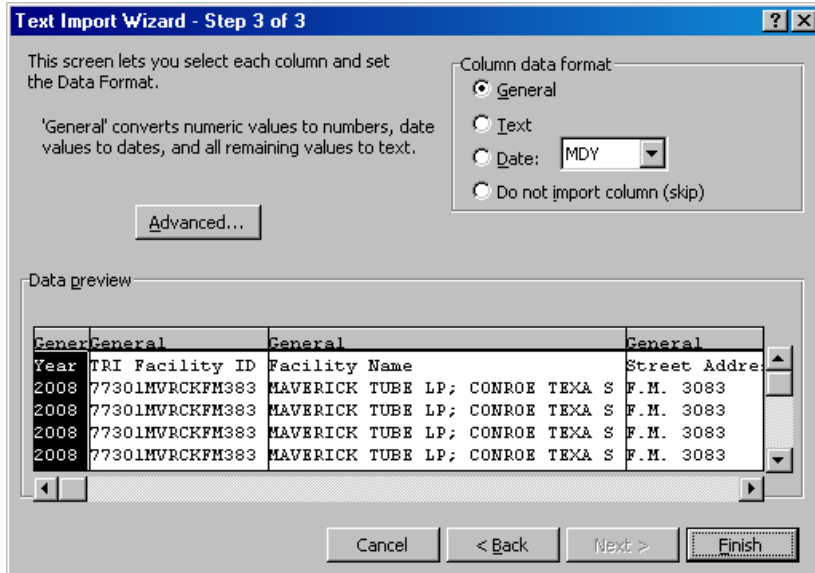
Text Import Wizard - Step 3 of 3

?

X

This screen lets you select each column and set the Data Format.

'General' converts numeric values to numbers, date values to dates, and all remaining values to text.

Advanced...

Column data format

General

Text

Date: MDY

Do not import column (skip)

Data preview

| Gener | General | General | General |
|---|---|---|---|
| Year | TRI Facility ID | Facility Name | Street Addre |
| 2008 | 77301MVRCKFM383 | MAVERICK TUBE LP; CONROE TEXA S | F.M. 3083 |
| 2008 | 77301MVRCKFM383 | MAVERICK TUBE LP; CONROE TEXA S | F.M. 3083 |
| 2008 | 77301MVRCKFM383 | MAVERICK TUBE LP; CONROE TEXA S | F.M. 3083 |
| 2008 | 77301MVRCKFM383 | MAVERICK TUBE LP; CONROE TEXA S | F.M. 3083 |

Cancel

< Back

Next >

Finish